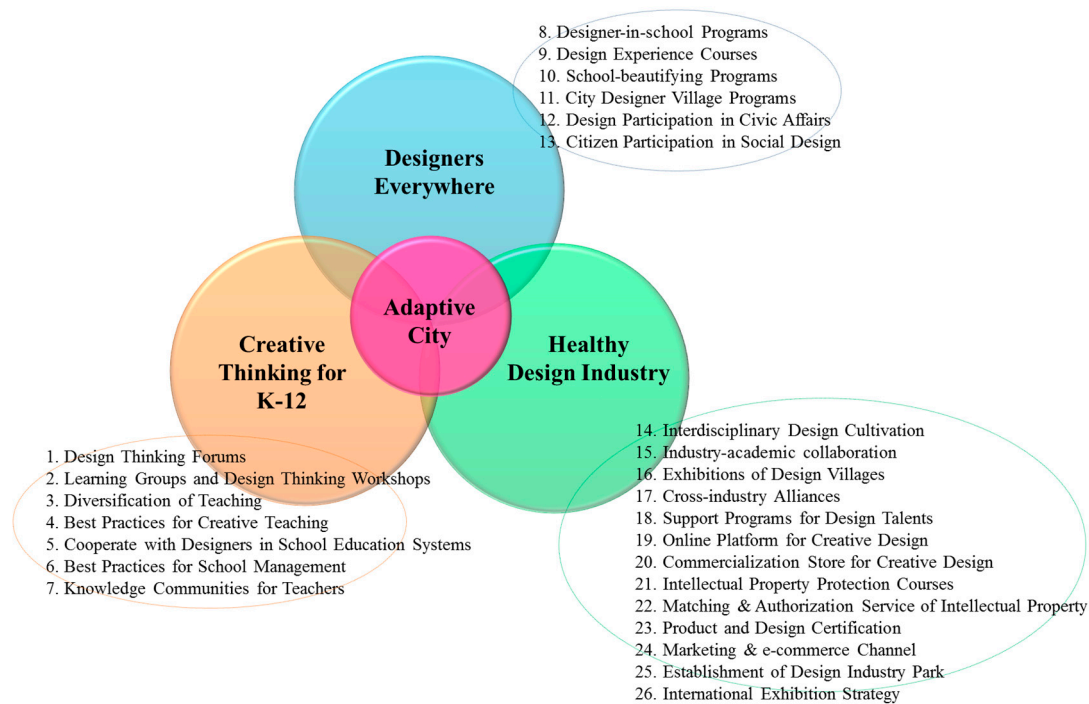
8. Designer-in-school Programs
9. Design Experience Courses
10. School-beautifying Programs
11. City Designer Village Programs
12. Design Participation in Civic Affairs
13. Citizen Participation in Social Design

Designers Everywhere

Adaptive City

Creative Thinking for K-12

Healthy Design Industry

1. Design Thinking Forums
2. Learning Groups and Design Thinking Workshops
3. Diversification of Teaching
4. Best Practices for Creative Teaching
5. Cooperate with Designers in School Education Systems
6. Best Practices for School Management
7. Knowledge Communities for Teachers

14. Interdisciplinary Design Cultivation
15. Industry-academic collaboration
16. Exhibitions of Design Villages
17. Cross-industry Alliances
18. Support Programs for Design Talents
19. Online Platform for Creative Design
20. Commercialization Store for Creative Design
21. Intellectual Property Protection Courses
22. Matching & Authorization Service of Intellectual Property
23. Product and Design Certification
24. Marketing & e-commerce Channel
25. Establishment of Design Industry Park
26. International Exhibition Strategy